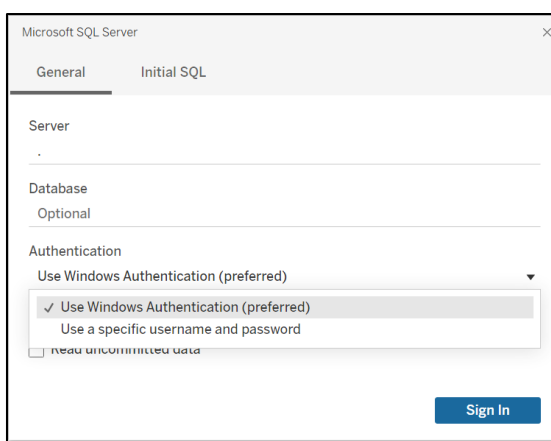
Microsoft SQL Server

General Initial SQL

Server
.

Database
Optional

Authentication
Use Windows Authentication (preferred)

✓ Use Windows Authentication (preferred)
Use a specific username and password

Read uncommitted data

Sign In